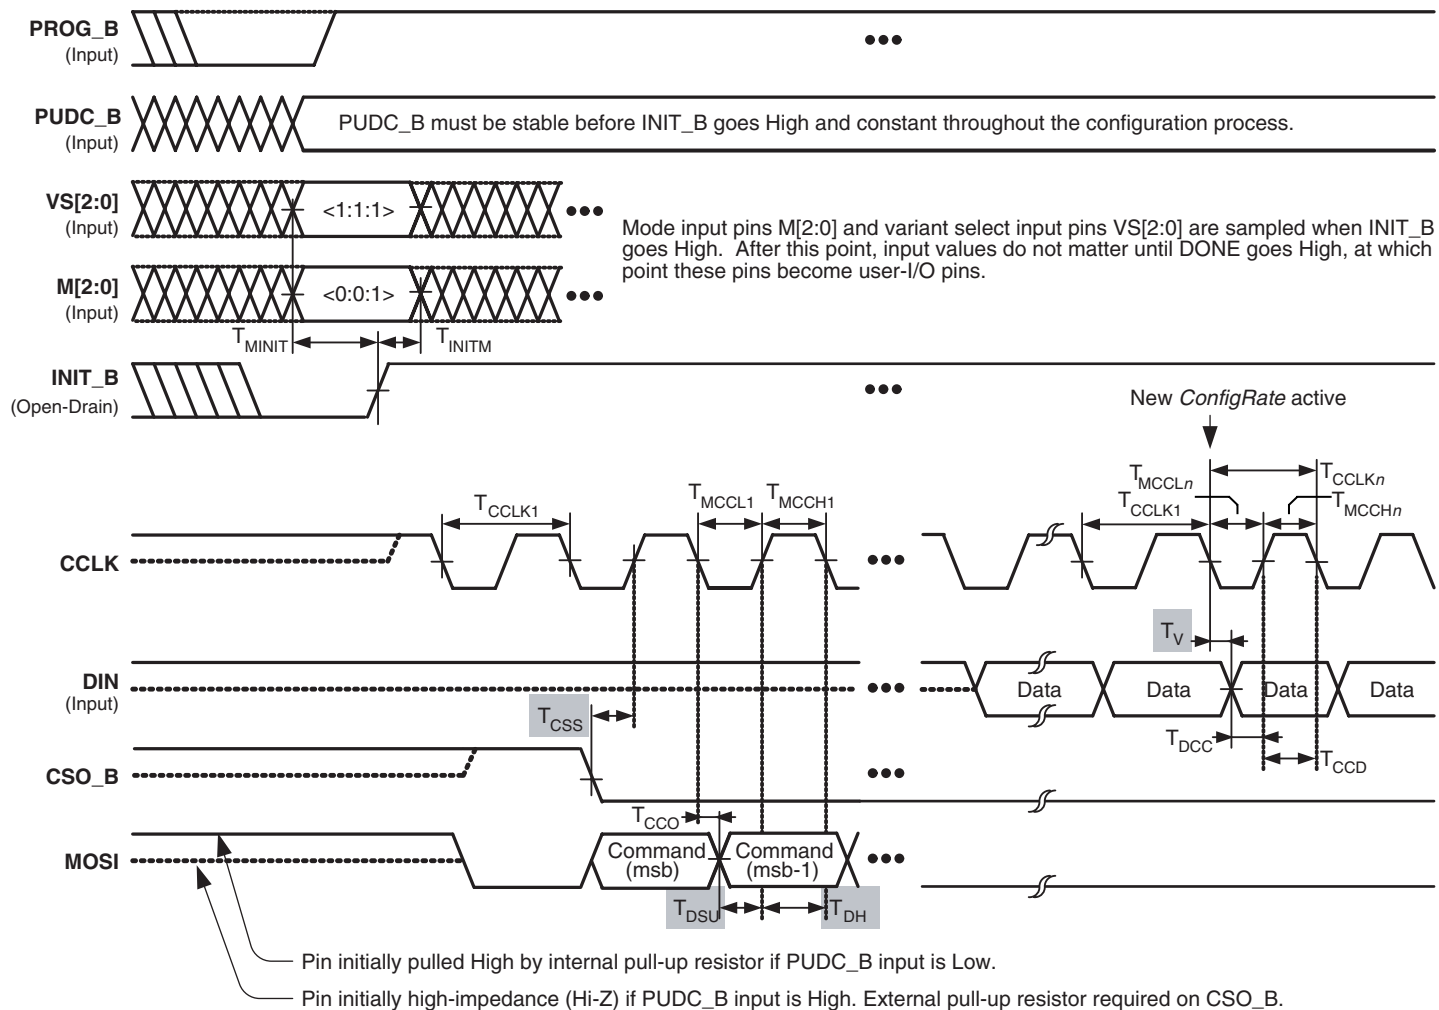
PROG_B
(Input)

•••

PUDC_B
(Input)

PUDC_B must be stable before INIT_B goes High and constant throughout the configuration process.

VS[2:0]
(Input)

<1:1:1>

•••

Mode input pins M[2:0] and variant select input pins VS[2:0] are sampled when INIT_B goes High. After this point, input values do not matter until DONE goes High, at which point these pins become user-I/O pins.

M[2:0]
(Input)

<0:0:1>

•••

$T_{MINIT}$

$T_{INITM}$

INIT_B
(Open-Drain)

•••

New *ConfigRate* active

$T_{CCLK1}$

$T_{MCCL1}$

$T_{MCCH1}$

$T_{MCCLn}$

$T_{CCLKn}$

$T_{CCLK1}$

$T_{MCCHn}$

CCLK

•••

$T_V$

DIN
(Input)

•••

Data

Data

Data

Data

$T_{CSS}$

$T_{DCC}$

$T_{CCD}$

CSO_B

•••

$T_{CCO}$

MOSI

Command
(msb)

Command
(msb-1)

•••

$T_{DSU}$

$T_{DH}$

Pin initially pulled High by internal pull-up resistor if PUDC_B input is Low.

Pin initially high-impedance (Hi-Z) if PUDC_B input is High. External pull-up resistor required on CSO_B.